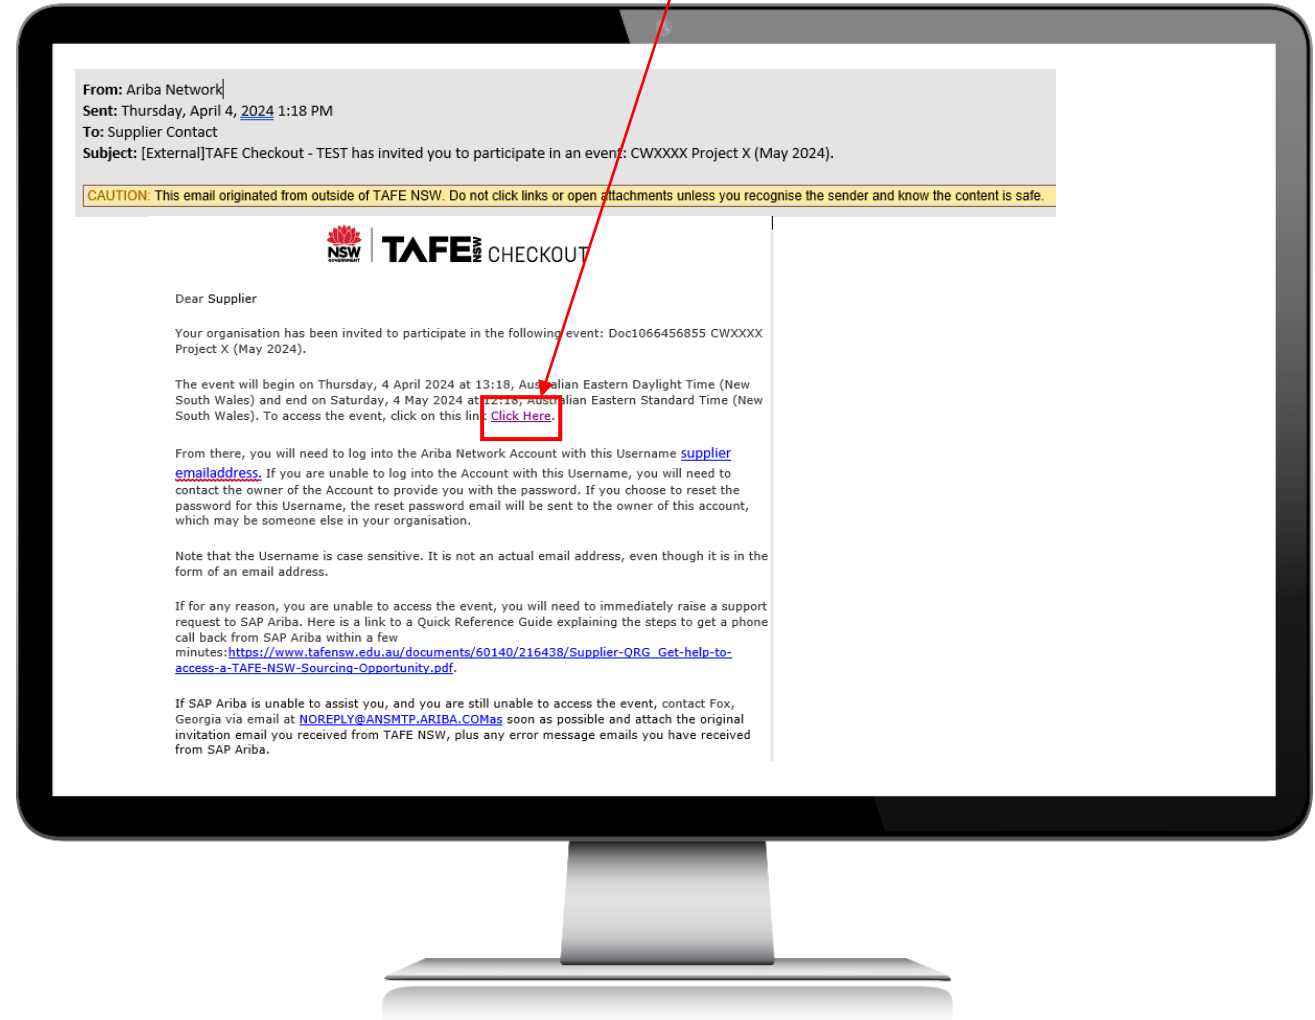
From: Ariba Network
Sent: Thursday, April 4, 2024 1:18 PM
To: Supplier Contact
Subject: [External]TAFE Checkout - TEST has invited you to participate in an event: CWXXXX Project X (May 2024).

CAUTION: This email originated from outside of TAFE NSW. Do not click links or open attachments unless you recognise the sender and know the content is safe.

NSW GOVERNMENT TAFE NSW CHECKOUT

Dear Supplier

Your organisation has been invited to participate in the following event: Doc1066456855 CWXXXX Project X (May 2024).

The event will begin on Thursday, 4 April 2024 at 13:18, Australian Eastern Daylight Time (New South Wales) and end on Saturday, 4 May 2024 at 12:18, Australian Eastern Standard Time (New South Wales). To access the event, click on this link Click Here.

From there, you will need to log into the Ariba Network Account with this Username supplier emailaddress. If you are unable to log into the Account with this Username, you will need to contact the owner of the Account to provide you with the password. If you choose to reset the password for this Username, the reset password email will be sent to the owner of this account, which may be someone else in your organisation.

Note that the Username is case sensitive. It is not an actual email address, even though it is in the form of an email address.

If for any reason, you are unable to access the event, you will need to immediately raise a support request to SAP Ariba. Here is a link to a Quick Reference Guide explaining the steps to get a phone call back from SAP Ariba within a few minutes:https://www.tafensw.edu.au/documents/60140/216438/Supplier-QRG_Get-help-to-access-a-TAFE-NSW-Sourcing-Opportunity.pdf.

If SAP Ariba is unable to assist you, and you are still unable to access the event, contact Fox, Georgia via email at NOREPLY@ANSMTP.ARIBA.COMas soon as possible and attach the original invitation email you received from TAFE NSW, plus any error message emails you have received from SAP Ariba.